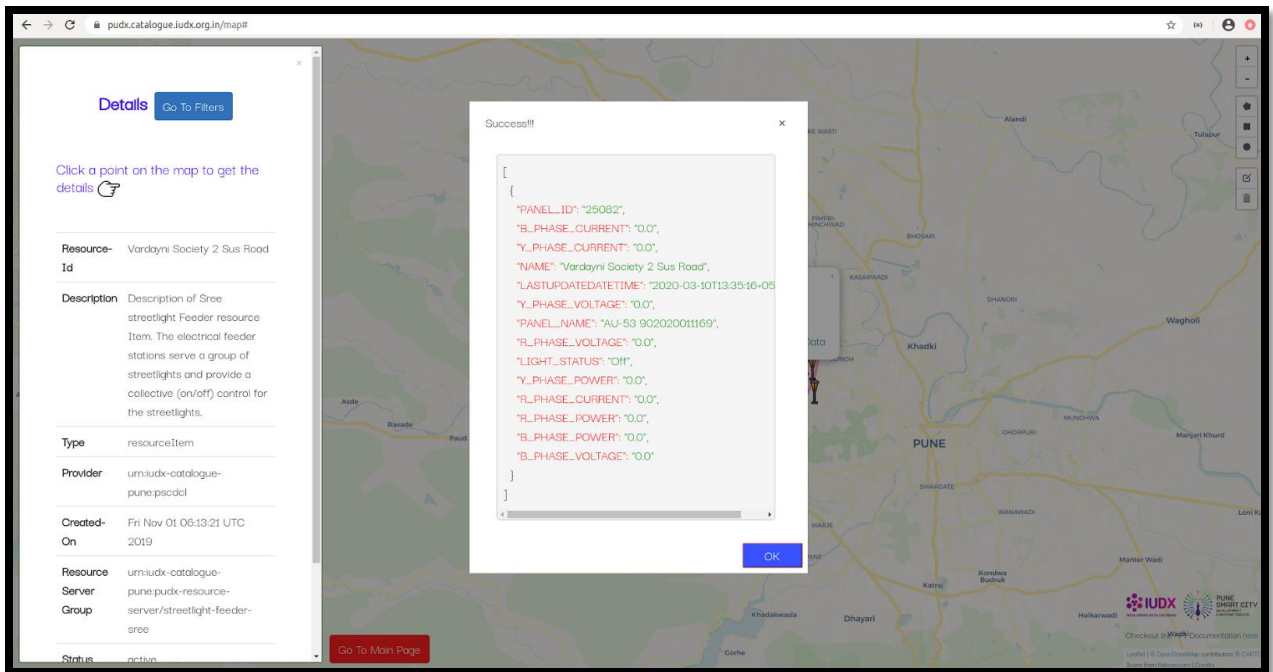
pudx.catalogue.iudx.org.in/map#

Details Go To Filters

Click a point on the map to get the details

| Resource-Id | Vardayni Society 2 Sus Road |
|---|---|
| Description | Description of Sree streetlight Feeder resource Item. The electrical feeder stations serve a group of streetlights and provide a collective (on/off) control for the streetlights. |
| Type | resourceItem |
| Provider | urn:iudx-catalogue-pune:pscdcl |
| Created-On | Fri Nov 01 06:13:21 UTC 2019 |
| Resource Server Group | urn:iudx-catalogue-pune:pudx-resource-server/streetlight-feeder-sree |
| Status | active |

Go To Main Page

Success!!!

[
{
"PANEL_ID": "25082",
"B_PHASE_CURRENT": "0.0",
"Y_PHASE_CURRENT": "0.0",
"NAME": "Vardayni Society 2 Sus Road",
"LASTUPDATEDATETIME": "2020-03-10T13:35:16+05
"Y_PHASE_VOLTAGE": "0.0",
"PANEL_NAME": "AU-53 902020011169",
"R_PHASE_VOLTAGE": "0.0",
"LIGHT_STATUS": "Off",
"Y_PHASE_POWER": "0.0",
"R_PHASE_CURRENT": "0.0",
"R_PHASE_POWER": "0.0",
"B_PHASE_POWER": "0.0",
"B_PHASE_VOLTAGE": "0.0"
}
]

OK

Alandi Tulapur PIMPRI CHINCHWAD BHOSARI KASARWADI DHANORI Wagholi Khadki Aunda Asde Ravade Paud PUNE GHORPURI MUNDHWA Manjari Khurd SWARGATE WANAWADI Loni K Manter Wadi Kondwa Budruk Katraj Khadakwasla Dhayari Holkarwadi Gorhe

IUDX PUNE SMART CITY

Checkout the API Documentation here
Leaflet | © OpenStreetMap contributors © CARTO